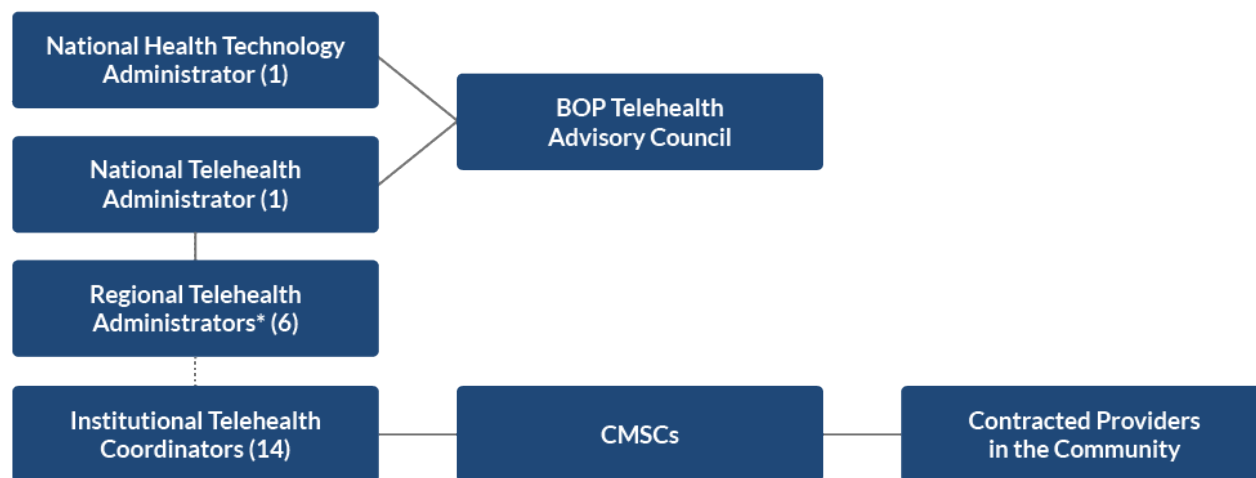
National Health Technology Administrator (1)

BOP Telehealth Advisory Council

National Telehealth Administrator (1)

Regional Telehealth Administrators* (6)

Institutional Telehealth Coordinators (14)

CMSCs

Contracted Providers in the Community